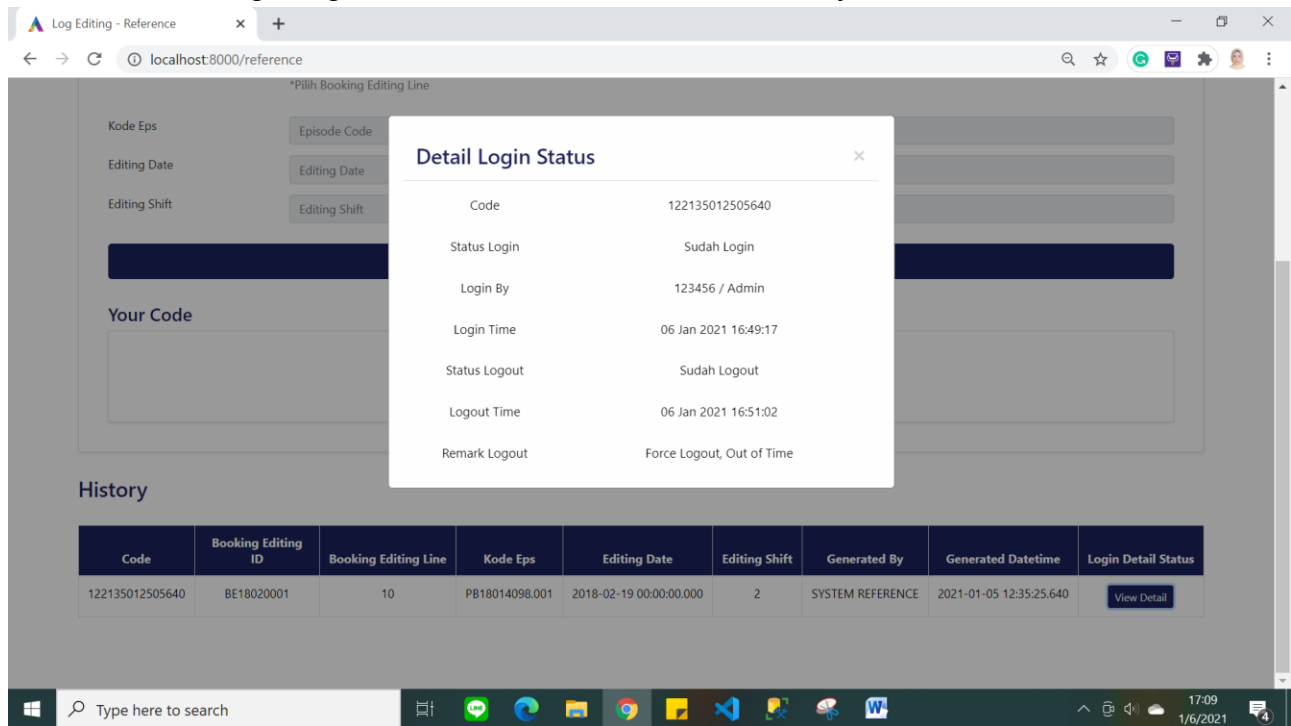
Log Editing - Reference
localhost:8000/reference

*Pilih Booking Editing Line

Kode Eps
Episode Code
Editing Date
Editing Date
Editing Shift
Editing Shift

Your Code

Detail Login Status

| Code | 122135012505640 |
|---|---|
| Status Login | Sudah Login |
| Login By | 123456 / Admin |
| Login Time | 06 Jan 2021 16:49:17 |
| Status Logout | Sudah Logout |
| Logout Time | 06 Jan 2021 16:51:02 |
| Remark Logout | Force Logout, Out of Time |

History

| Code | Booking Editing ID | Booking Editing Line | Kode Eps | Editing Date | Editing Shift | Generated By | Generated Datetime | Login Detail Status |
|---|---|---|---|---|---|---|---|---|
| 122135012505640 | BE18020001 | 10 | PB18014098.001 | 2018-02-19 00:00:00.000 | 2 | SYSTEM REFERENCE | 2021-01-05 12:35:25.640 | View Detail |

Type here to search
17:09
1/6/2021